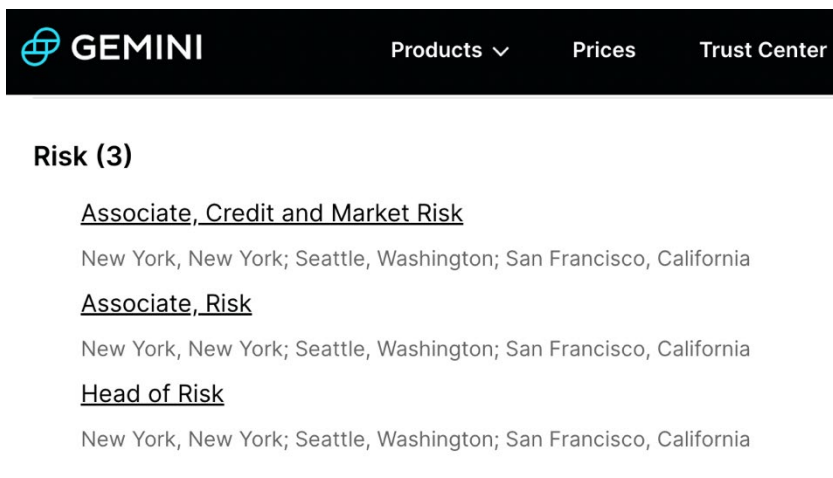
GEMINI

Products

Prices

Trust Center

Risk (3)

Associate, Credit and Market Risk

New York, New York; Seattle, Washington; San Francisco, California

Associate, Risk

New York, New York; Seattle, Washington; San Francisco, California

Head of Risk

New York, New York; Seattle, Washington; San Francisco, California